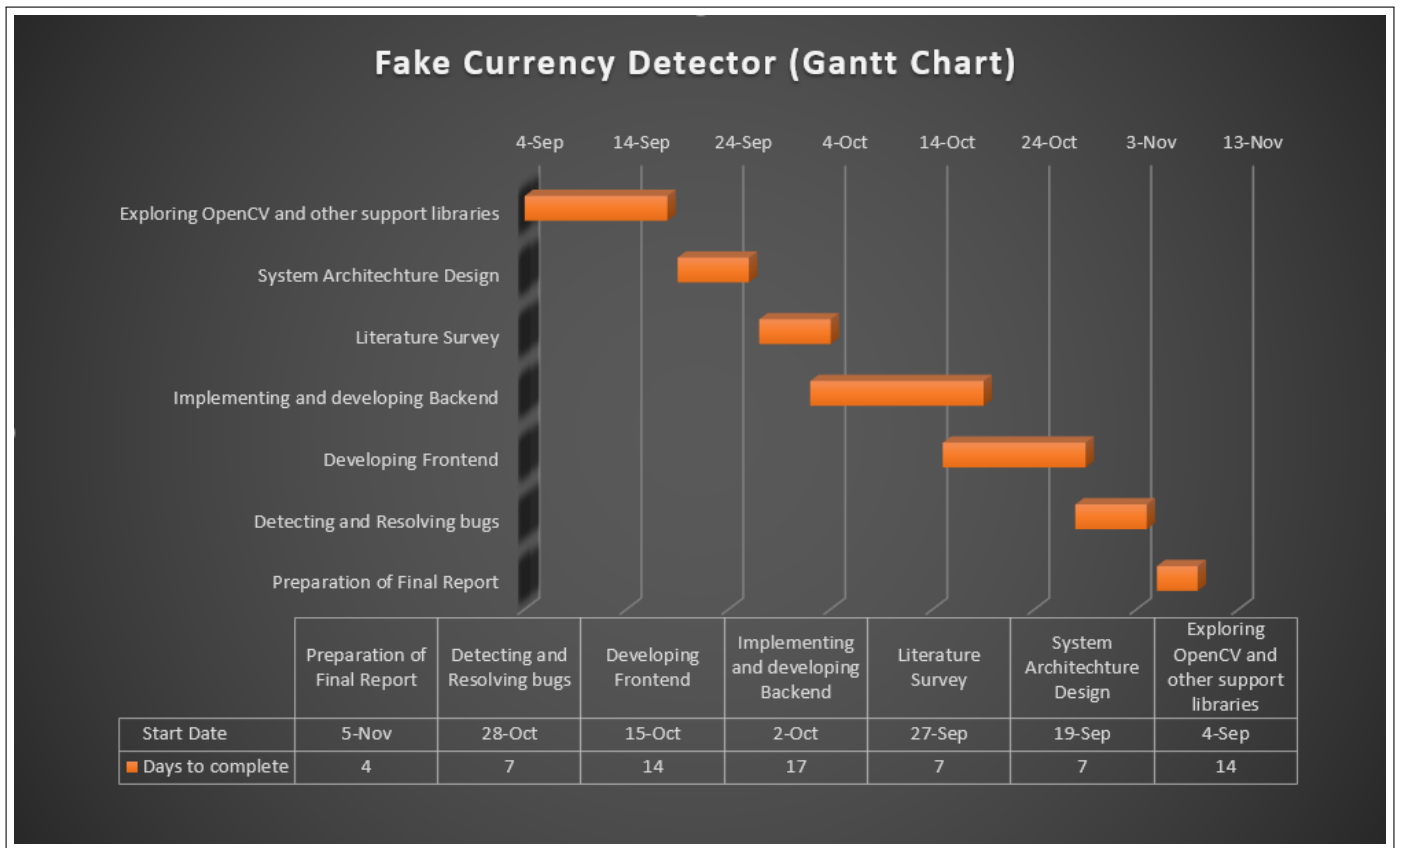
Fake Currency Detector (Gantt Chart)

4-Sep 14-Sep 24-Sep 4-Oct 14-Oct 24-Oct 3-Nov 13-Nov

Exploring OpenCV and other support libraries
System Architechture Design
Literature Survey
Implementing and developing Backend
Developing Frontend
Detecting and Resolving bugs
Preparation of Final Report

| | Preparation of Final Report | Detecting and Resolving bugs | Developing Frontend | Implementing and developing Backend | Literature Survey | System Architechture Design | Exploring OpenCV and other support libraries |
|---|---|---|---|---|---|---|---|
| Start Date | 5-Nov | 28-Oct | 15-Oct | 2-Oct | 27-Sep | 19-Sep | 4-Sep |
| Days to complete | 4 | 7 | 14 | 17 | 7 | 7 | 14 |